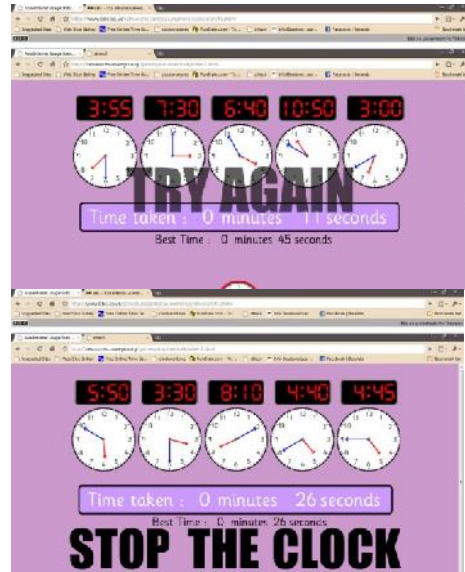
3:55 7:30 6:40 10:50 3:00

TRY AGAIN

Time taken : 0 minutes 11 seconds

Best Time : 0 minutes 45 seconds

5:50 3:30 8:10 4:40 4:45

Time taken : 0 minutes 26 seconds

Best Time : 0 minutes 26 seconds

STOP THE CLOCK